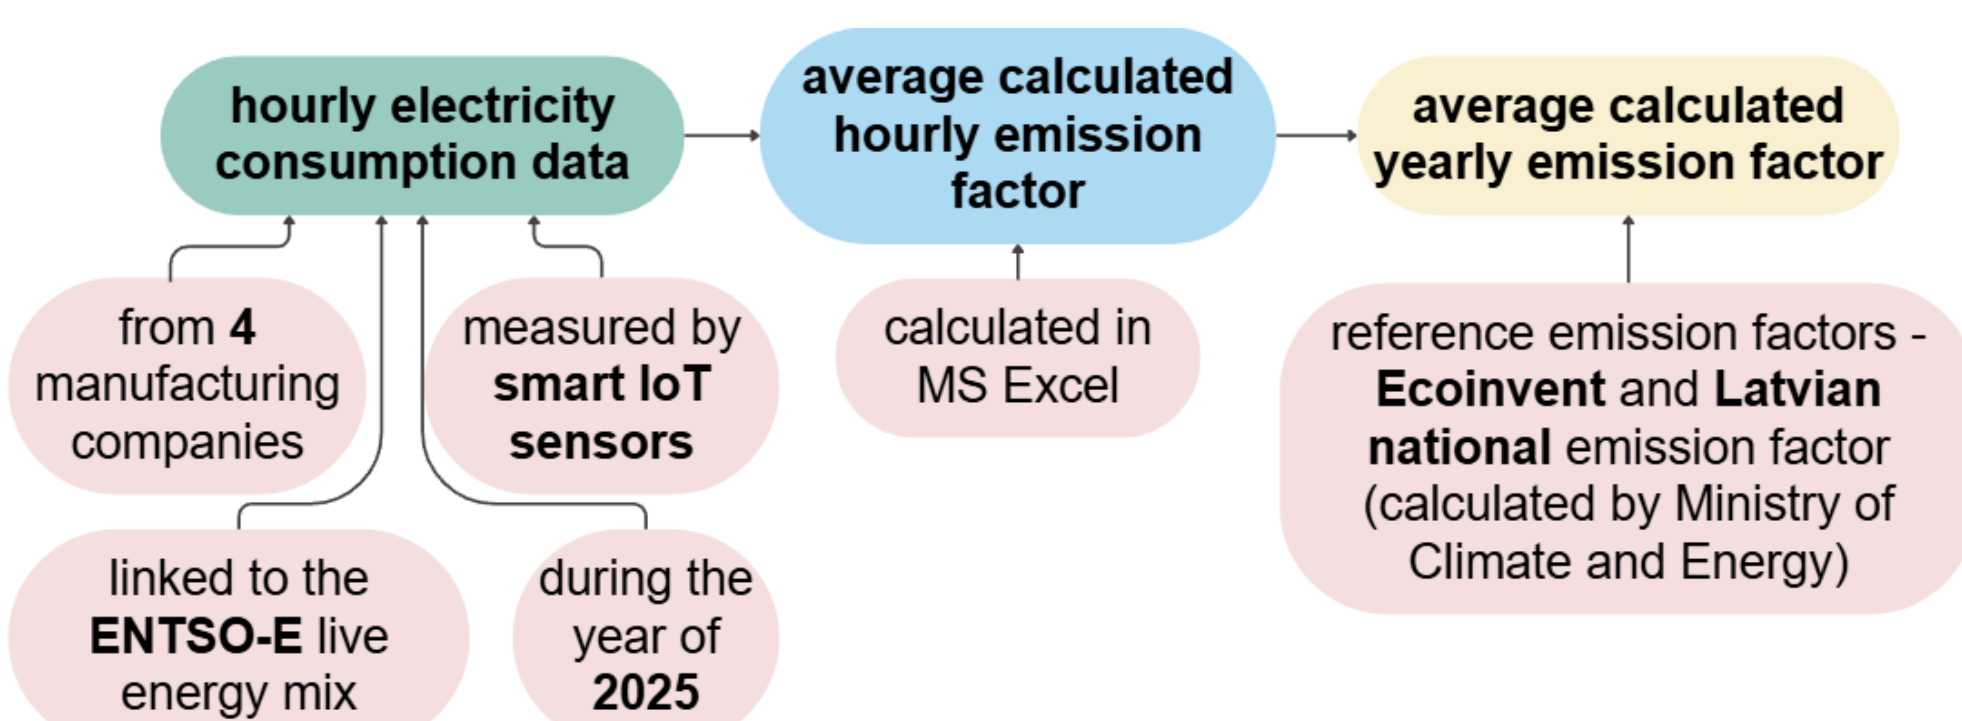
hourly electricity consumption data

average calculated hourly emission factor

average calculated yearly emission factor

from 4 manufacturing companies

measured by smart IoT sensors

calculated in MS Excel

reference emission factors - Ecoinvent and Latvian national emission factor (calculated by Ministry of Climate and Energy)

linked to the ENTSO-E live energy mix

during the year of 2025